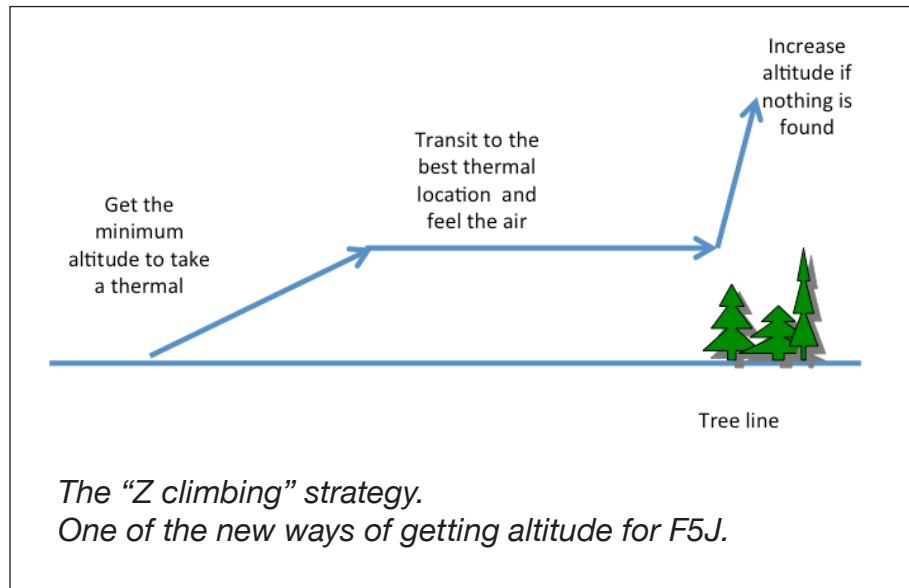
Get the minimum altitude to take a thermal

Transit to the best thermal location and feel the air

Increase altitude if nothing is found

Tree line

The “Z climbing” strategy.
One of the new ways of getting altitude for F5J.